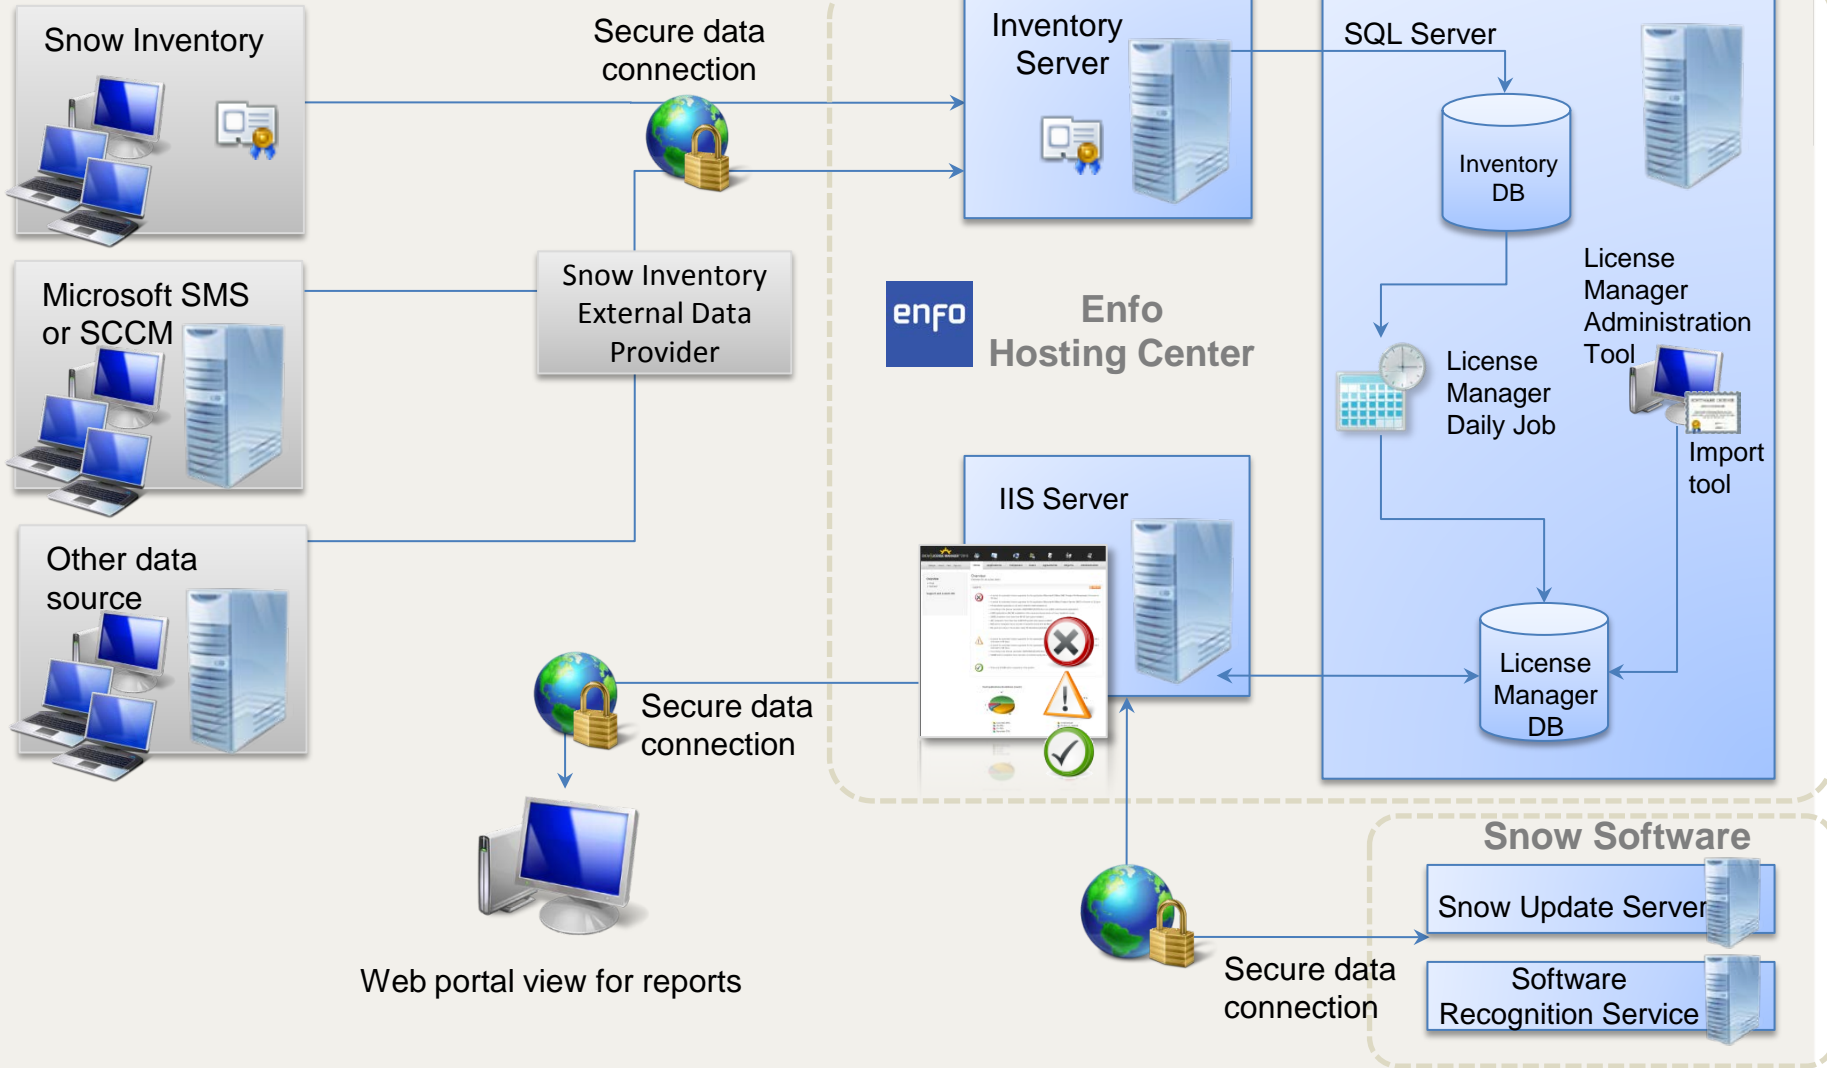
Snow Inventory

Secure data connection

Inventory Server

SQL Server

Inventory DB

Microsoft SMS or SCCM

Snow Inventory External Data Provider

enfo

Enfo Hosting Center

License Manager Administration Tool

License Manager Daily Job

Import tool

Other data source

IIS Server

Secure data connection

License Manager DB

Web portal view for reports

Snow Software

Snow Update Server

Secure data connection

Software Recognition Service